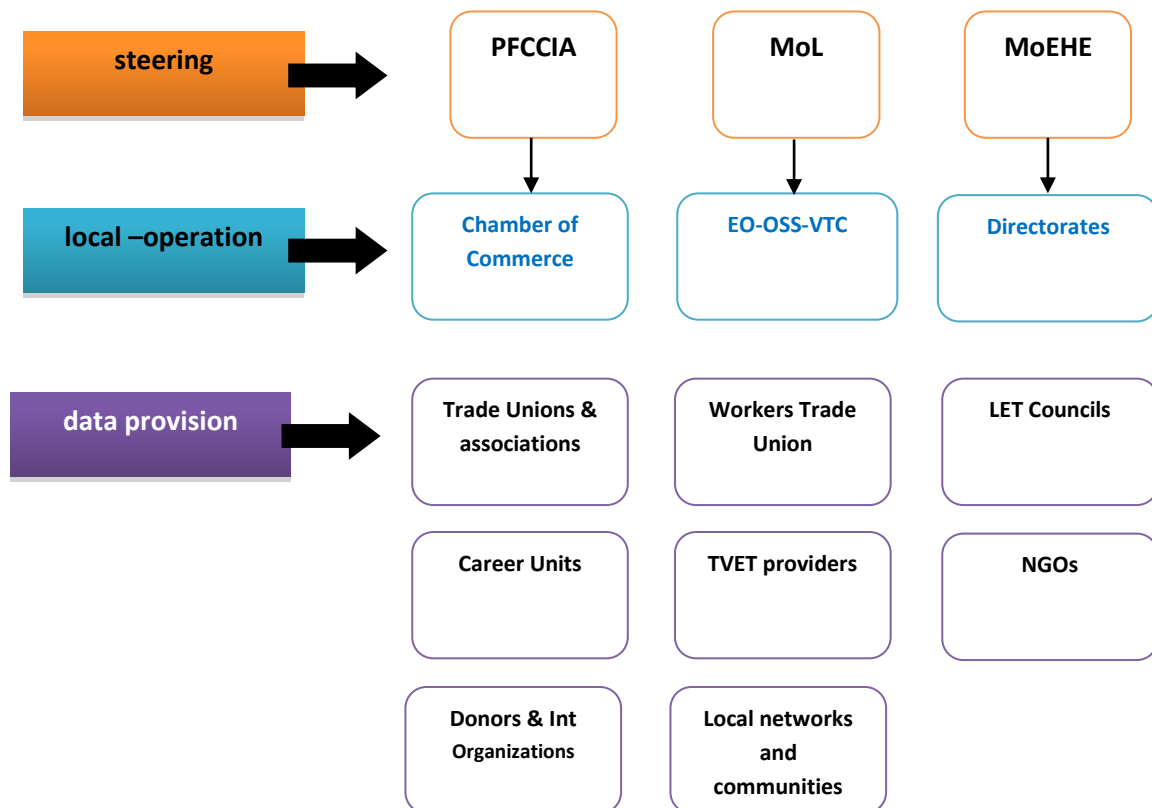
steering

PFCCIA

MoL

MoEHE

local –operation

Chamber of Commerce

EO-OSS-VTC

Directorates

data provision

Trade Unions & associations

Workers Trade Union

LET Councils

Career Units

TVET providers

NGOs

Donors & Int Organizations

Local networks and communities